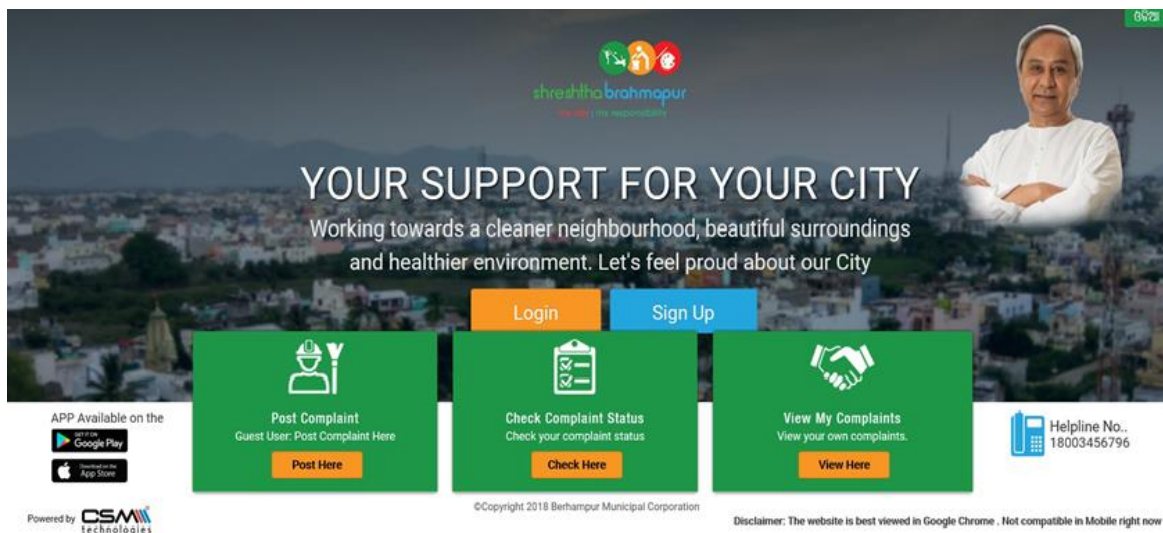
ଓଡ଼ିଆ

shreshtha brahmapur
my city | my responsibility

YOUR SUPPORT FOR YOUR CITY

Working towards a cleaner neighbourhood, beautiful surroundings and healthier environment. Let's feel proud about our City

Login

Sign Up

APP Available on the

GET IT ON Google Play

Download on the App Store

Post Complaint
Guest User: Post Complaint Here
Post Here

Check Complaint Status
Check your complaint status
Check Here

View My Complaints
View your own complaints.
View Here

Helpline No..
18003456796

Powered by CSM technologies

©Copyright 2018 Berhampur Municipal Corporation

Disclaimer: The website is best viewed in Google Chrome . Not compatible in Mobile right now